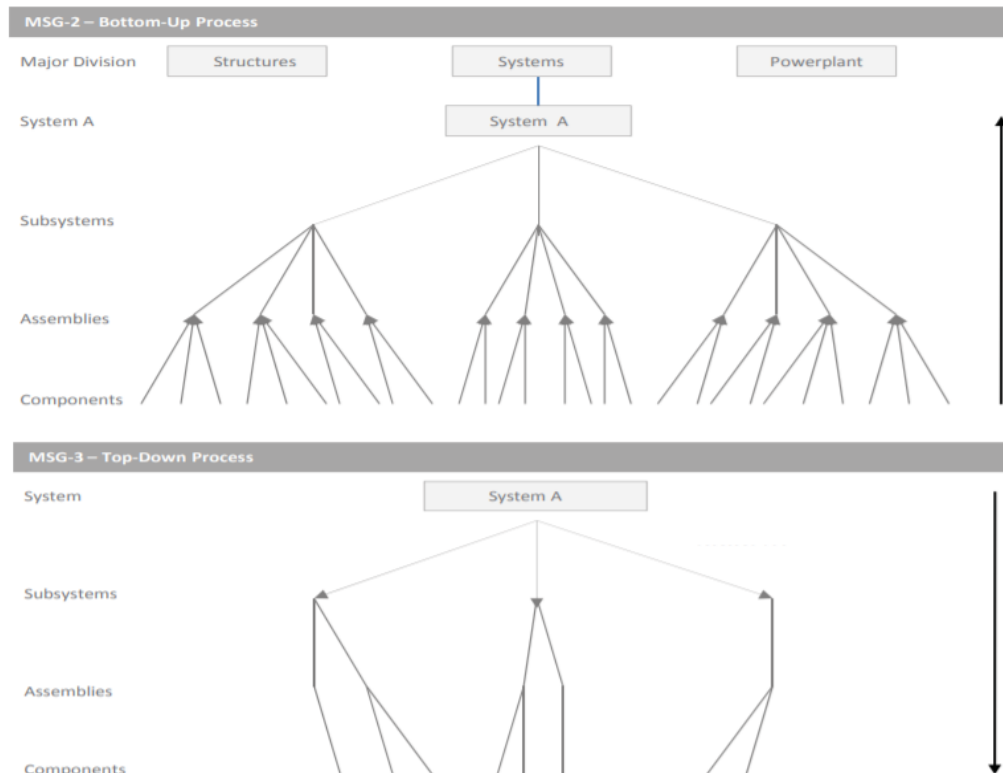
MSG-2 – Bottom-Up Process

Major Division

Structures

Systems

Powerplant

System A

System A

Subsystems

Assemblies

Components

MSG-3 – Top-Down Process

System

System A

Subsystems

Assemblies

Components